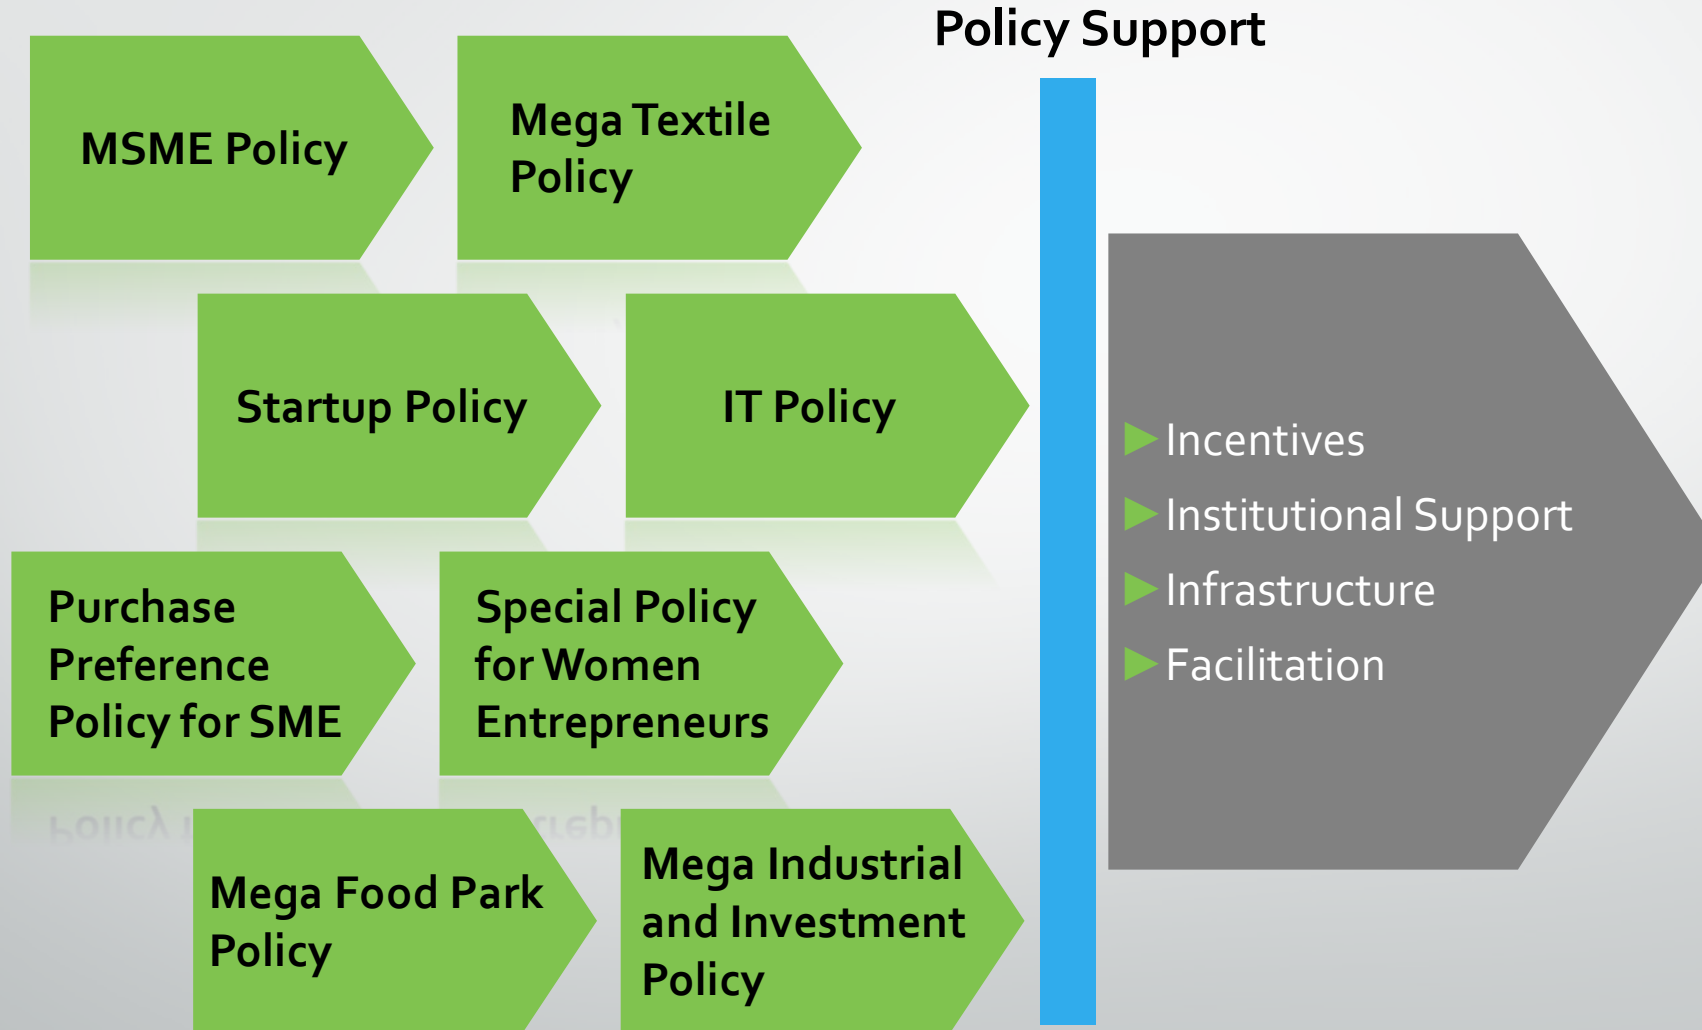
Policy Support

MSME Policy

Mega Textile Policy

Startup Policy

IT Policy

Purchase Preference Policy for SME

Special Policy for Women Entrepreneurs

Mega Food Park Policy

Mega Industrial and Investment Policy

Incentives
Institutional Support
Infrastructure
Facilitation